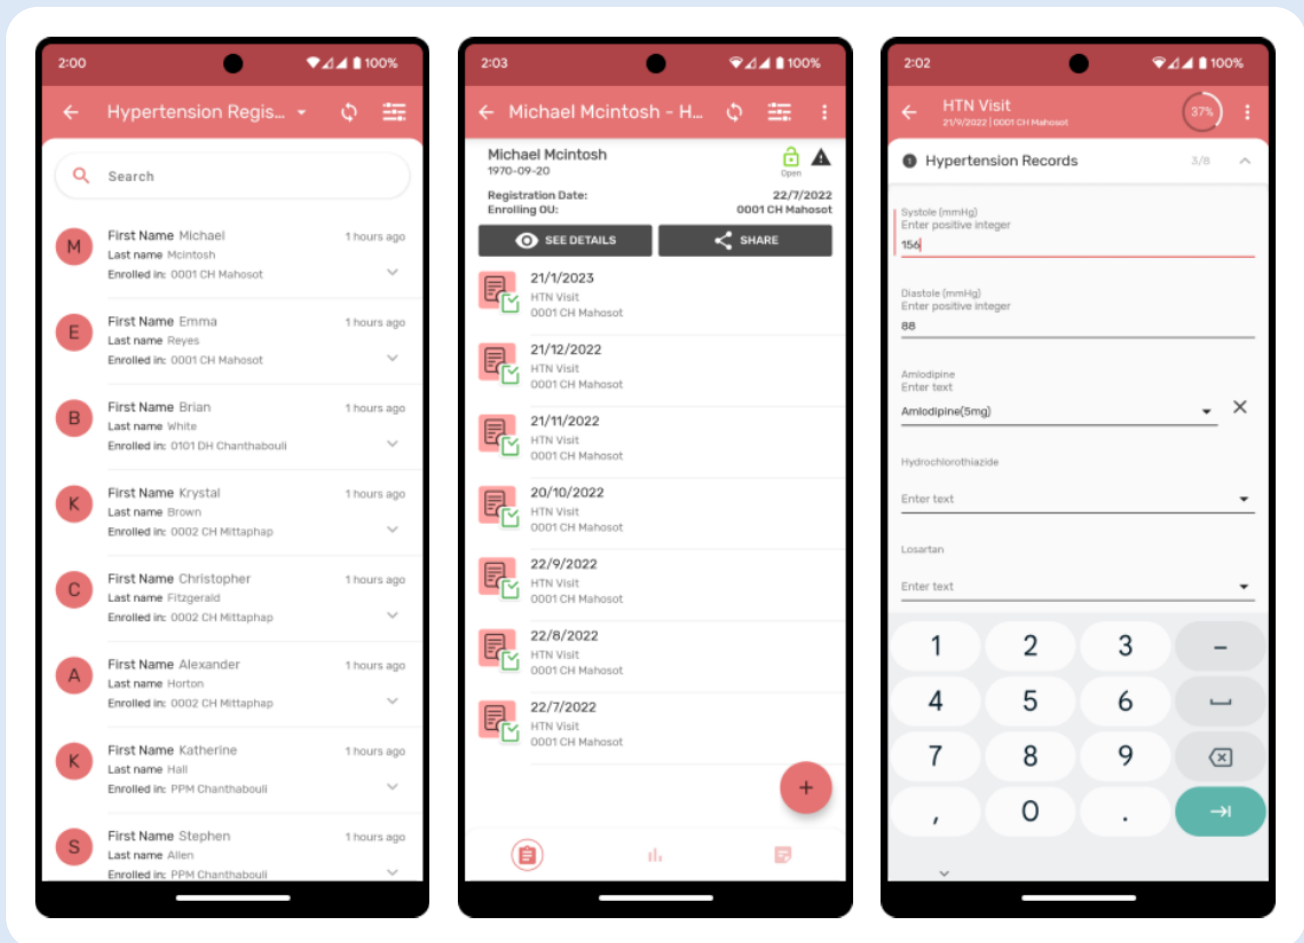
2:00 100%

Hypertension Regis...

Search

M
First Name Michael
Last name Mcintosh
Enrolled in: 0001 CH Mahosot
1 hours ago

E
First Name Emma
Last name Reyes
Enrolled in: 0001 CH Mahosot
1 hours ago

B
First Name Brian
Last name White
Enrolled in: 0101 DH Chanthabouli
1 hours ago

K
First Name Krystal
Last name Brown
Enrolled in: 0002 CH Mittaphap
1 hours ago

C
First Name Christopher
Last name Fitzgerald
Enrolled in: 0002 CH Mittaphap
1 hours ago

A
First Name Alexander
Last name Horton
Enrolled in: 0002 CH Mittaphap
1 hours ago

K
First Name Katherine
Last name Hall
Enrolled in: PPM Chanthabouli
1 hours ago

S
First Name Stephen
Last name Allen
Enrolled in: PPM Chanthabouli
1 hours ago

2:03 100%

Michael Mcintosh - H...

Michael Mcintosh
1970-09-20
Open
Registration Date: 22/7/2022
Enrolling OU: 0001 CH Mahosot

SEE DETAILS
SHARE

21/1/2023
HTN Visit
0001 CH Mahosot

21/12/2022
HTN Visit
0001 CH Mahosot

21/11/2022
HTN Visit
0001 CH Mahosot

20/10/2022
HTN Visit
0001 CH Mahosot

22/9/2022
HTN Visit
0001 CH Mahosot

22/8/2022
HTN Visit
0001 CH Mahosot

22/7/2022
HTN Visit
0001 CH Mahosot

+

2:02 100%

HTN Visit
21/1/2022 | 0001 CH Mahosot
37%

Hypertension Records 3/8

Systole (mmHg)
Enter positive integer
156

Diastole (mmHg)
Enter positive integer
88

Amlodipine
Enter text
Amlodipine(5mg)

Hydrochlorothiazide
Enter text

Losartan
Enter text

1 2 3 –
4 5 6
7 8 9
, 0 .